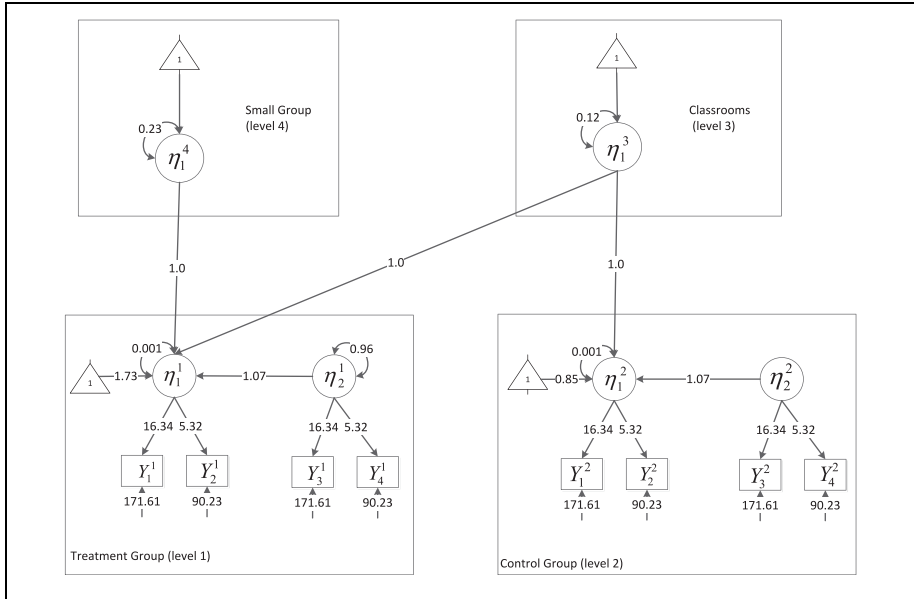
1

0.23

$\eta_1^4$

Small Group (level 4)

1

0.12

$\eta_1^3$

Classrooms (level 3)

1.0

1.0

1.0

0.001

1

1.73

$\eta_1^1$

1.07

$\eta_2^1$

0.96

16.34

5.32

16.34

5.32

$Y_1^1$

$Y_2^1$

$Y_3^1$

$Y_4^1$

171.61

90.23

171.61

90.23

Treatment Group (level 1)

0.001

1

0.85

$\eta_1^2$

1.07

$\eta_2^2$

16.34

5.32

16.34

5.32

$Y_1^2$

$Y_2^2$

$Y_3^2$

$Y_4^2$

171.61

90.23

171.61

90.23

Control Group (level 2)